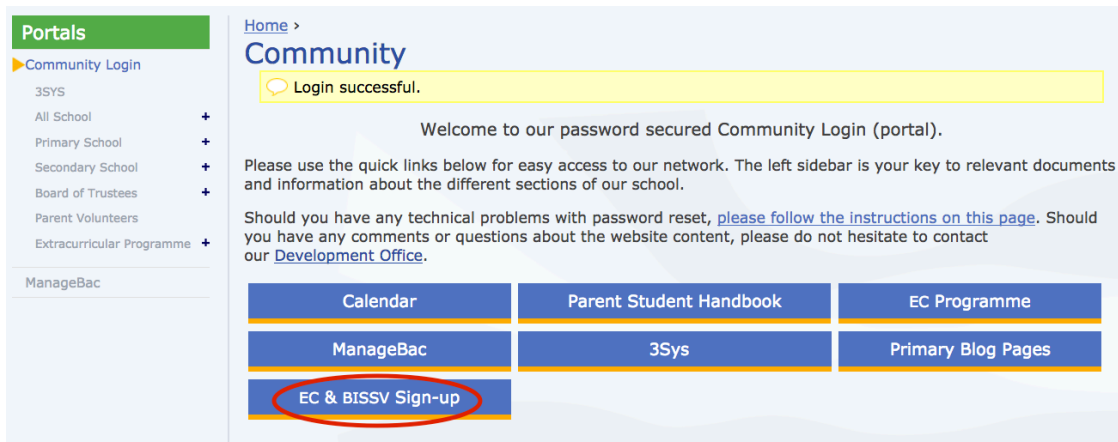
Portals

Community Login
3SYS
All School +
Primary School +
Secondary School +
Board of Trustees +
Parent Volunteers
Extracurricular Programme +

ManageBac

Home ›

Community

Login successful.

Welcome to our password secured Community Login (portal).

Please use the quick links below for easy access to our network. The left sidebar is your key to relevant documents and information about the different sections of our school.

Should you have any technical problems with password reset, please follow the instructions on this page. Should you have any comments or questions about the website content, please do not hesitate to contact our Development Office.

Calendar
Parent Student Handbook
EC Programme
ManageBac
3Sys
Primary Blog Pages
EC & BISSV Sign-up